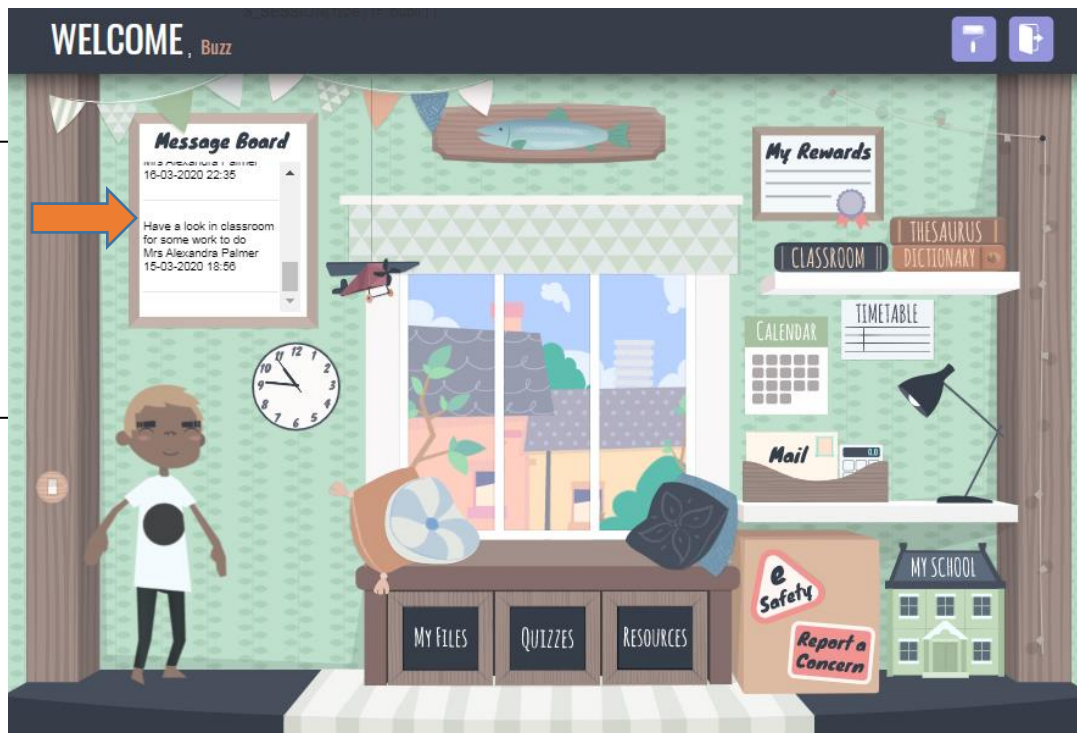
WELCOME, Buzz

Message Board

Mrs Alexandra Palmer
16-03-2020 22:35

Have a look in classroom for some work to do
Mrs Alexandra Palmer
15-03-2020 18:56

My Rewards

THESAURUS
CLASSROOM
DICTIONARY

TIMETABLE

CALENDAR

12
1
2
3
4
5
6
7
8
9
10
11

Mail

MY SCHOOL

e Safety

Report a Concern

MY FILES
QUIZZES
RESOURCES